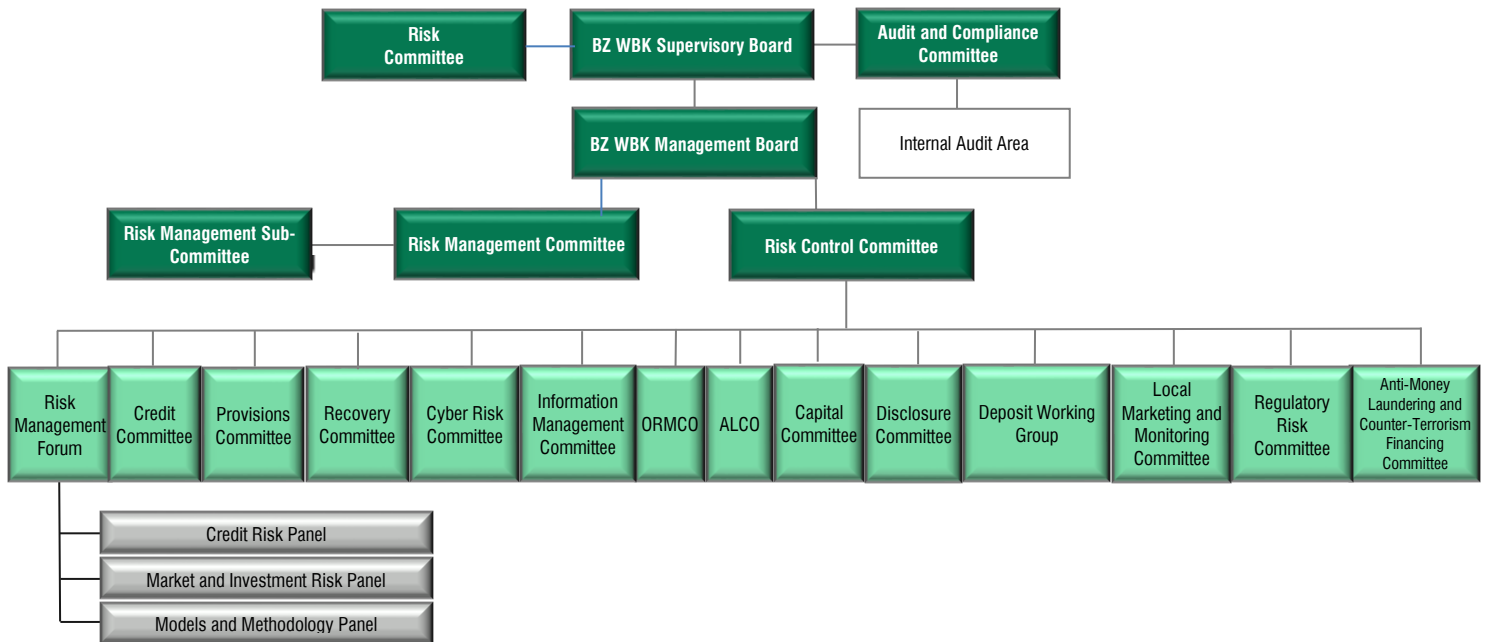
Risk Committee

BZ WBK Supervisory Board

Audit and Compliance Committee

BZ WBK Management Board

Internal Audit Area

Risk Management Sub-Committee

Risk Management Committee

Risk Control Committee

Risk Management Forum

Credit Committee

Provisions Committee

Recovery Committee

Cyber Risk Committee

Information Management Committee

ORMCO

ALCO

Capital Committee

Disclosure Committee

Deposit Working Group

Local Marketing and Monitoring Committee

Regulatory Risk Committee

Anti-Money Laundering and Counter-Terrorism Financing Committee

Credit Risk Panel

Market and Investment Risk Panel

Models and Methodology Panel